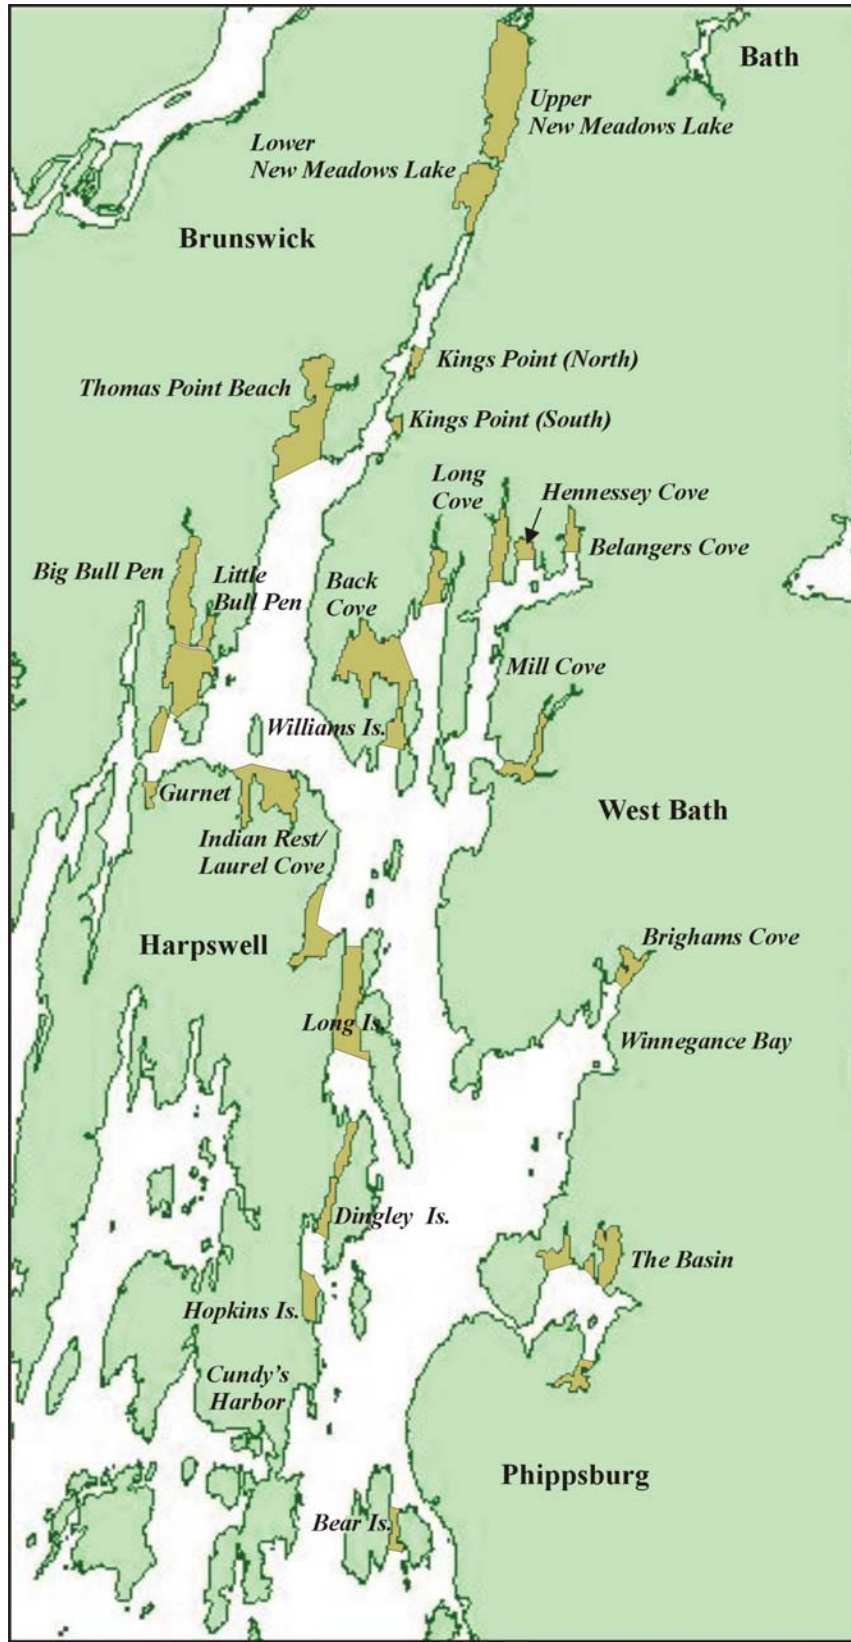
Bath

Upper
New Meadows Lake

Lower
New Meadows Lake

Brunswick

Kings Point (North)

Thomas Point Beach

Kings Point (South)

Long
Cove

Hennessey Cove

Belangers Cove

Big Bull Pen

Little
Bull Pen

Back
Cove

Mill Cove

Williams Is.

Gurnet

West Bath

Indian Rest/
Laurel Cove

Harpswell

Brighams Cove

Long Is.

Winnegance Bay

Dingley Is.

The Basin

Hopkins Is.

Cundy's
Harbor

Phippsburg

Bear Is.